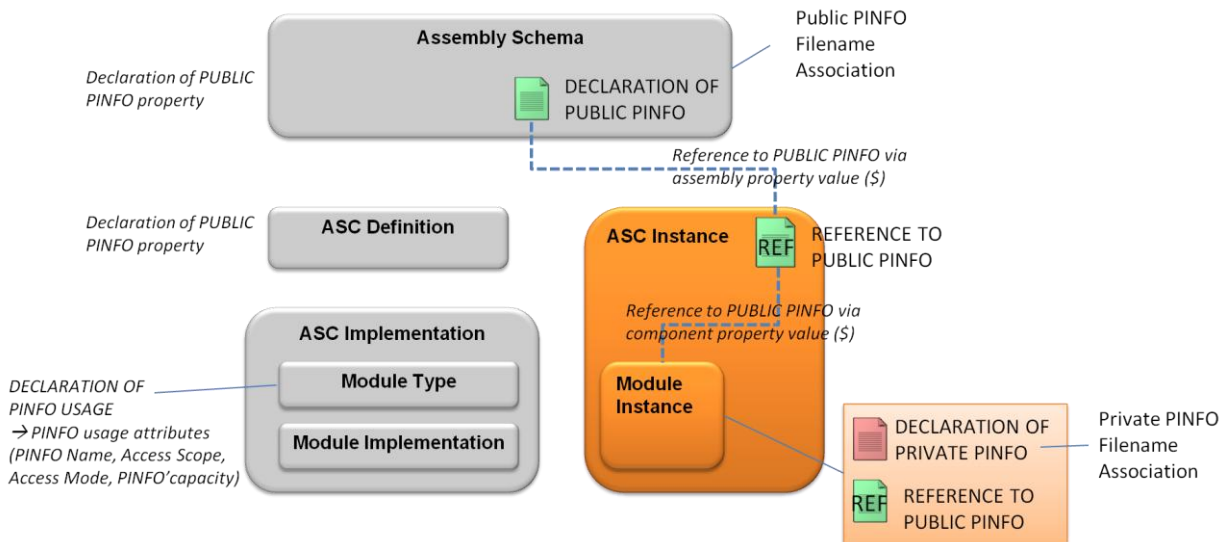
Assembly Schema

Public PINFO Filename Association

Declaration of PUBLIC PINFO property

DECLARATION OF PUBLIC PINFO

Reference to PUBLIC PINFO via assembly property value ($)

Declaration of PUBLIC PINFO property

ASC Definition

ASC Instance

REF

REFERENCE TO PUBLIC PINFO

Reference to PUBLIC PINFO via component property value ($)

ASC Implementation

DECLARATION OF PINFO USAGE
→ PINFO usage attributes (PINFO Name, Access Scope, Access Mode, PINFO'capacity)

Module Type

Module Implementation

Module Instance

DECLARATION OF PRIVATE PINFO

Private PINFO Filename Association

REF

REFERENCE TO PUBLIC PINFO